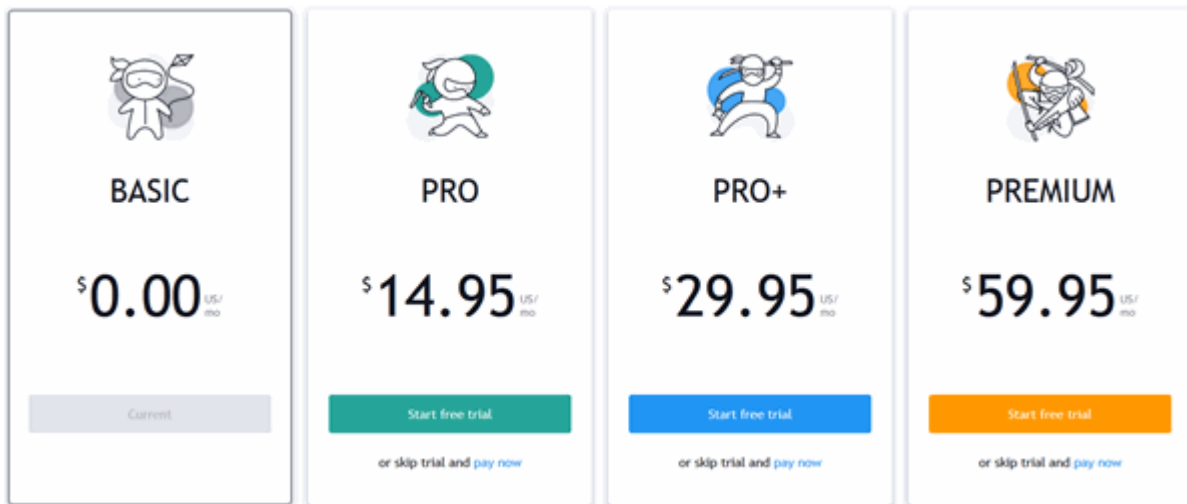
BASIC

$0.00 US/mo

Current

PRO

$14.95 US/mo

Start free trial

or skip trial and pay now

PRO+

$29.95 US/mo

Start free trial

or skip trial and pay now

PREMIUM

$59.95 US/mo

Start free trial

or skip trial and pay now